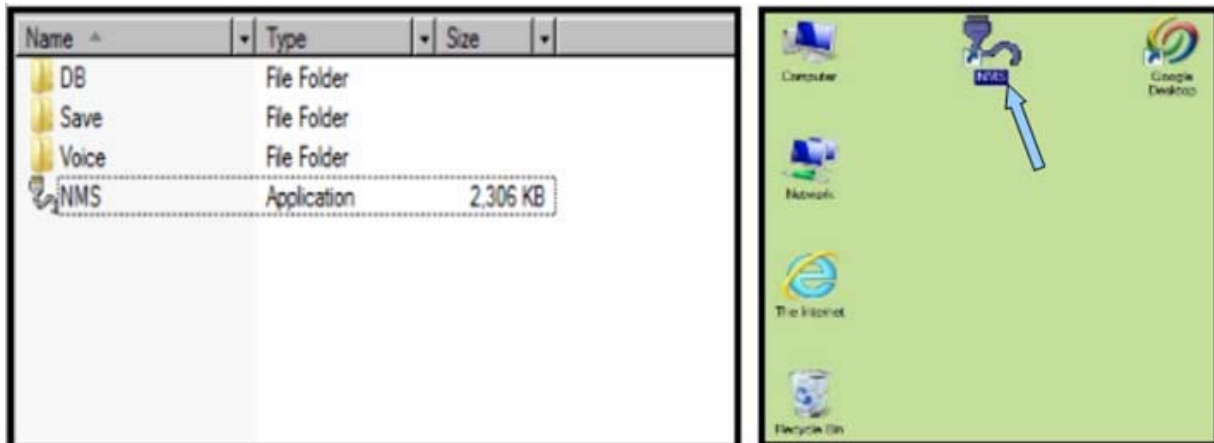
| Name | Type | Size |
|---|---|---|
| DB | File Folder | |
| Save | File Folder | |
| Voice | File Folder | |
| NMS | Application | 2,306 KB |

Computer

NMS

Google Desktop

Network

The Internet

Recycle Bin